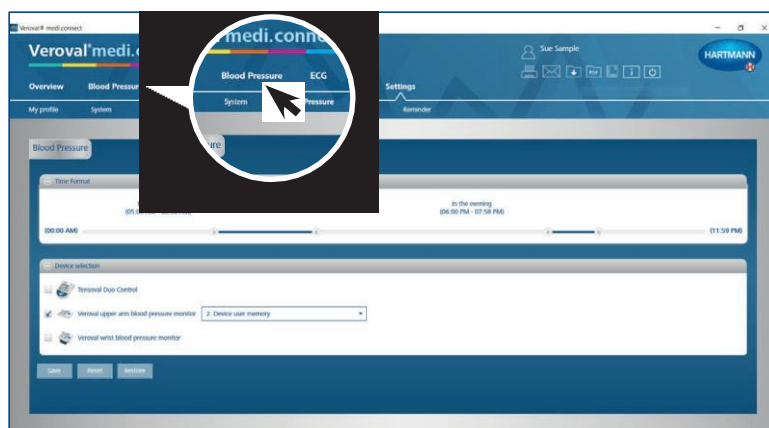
Veroval® medi.connect

Veroval® medi.c

medi.connect

Blood Pressure ECG

System Pressure

Sue Sample

HARTMANN

Overview Blood Pressure Settings

My profile System Reminder

Blood Pressure ure

Time Format

(05:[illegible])

In the evening (06:00 PM - 07:59 PM)

(00:00 AM) (11:59 PM)

Device selection

Tensoval Duo Control

Veroval upper arm blood pressure monitor 2. Device user memory

Veroval wrist blood pressure monitor

Save Reset Restore